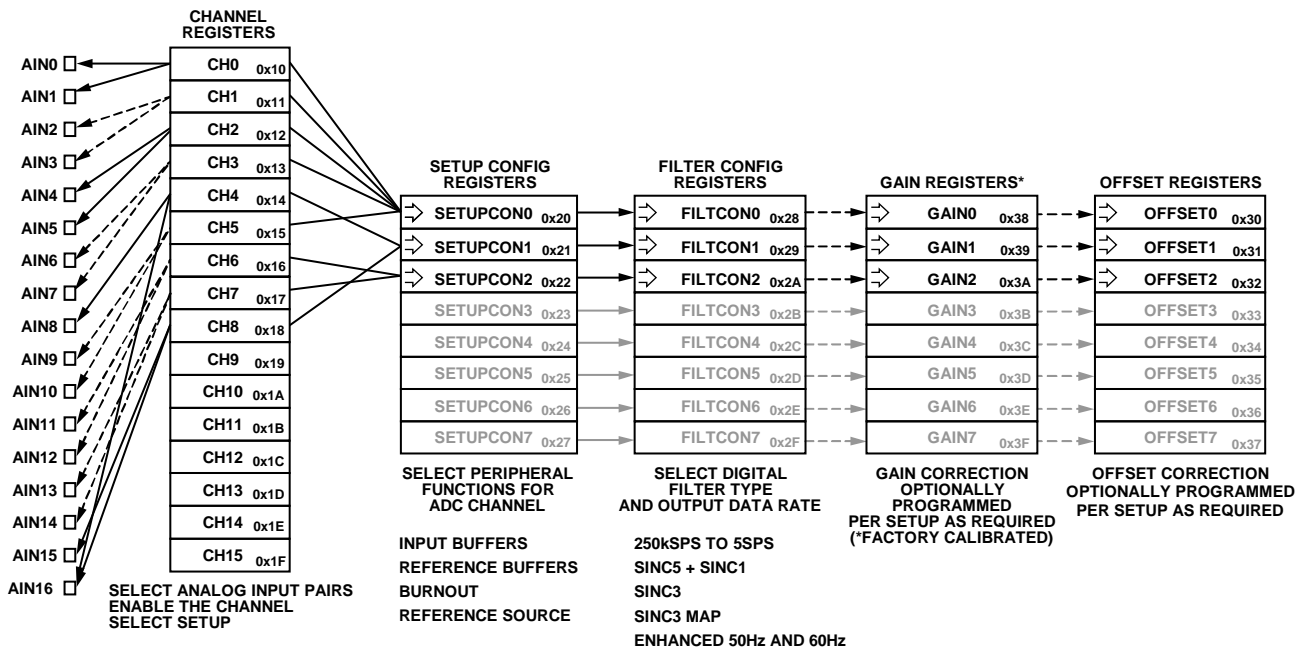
CHANNEL REGISTERS

AIN0
AIN1
AIN2
AIN3
AIN4
AIN5
AIN6
AIN7
AIN8
AIN9
AIN10
AIN11
AIN12
AIN13
AIN14
AIN15
AIN16

CH0 0x10
CH1 0x11
CH2 0x12
CH3 0x13
CH4 0x14
CH5 0x15
CH6 0x16
CH7 0x17
CH8 0x18
CH9 0x19
CH10 0x1A
CH11 0x1B
CH12 0x1C
CH13 0x1D
CH14 0x1E
CH15 0x1F

SELECT ANALOG INPUT PAIRS
ENABLE THE CHANNEL
SELECT SETUP

SETUP CONFIG REGISTERS

SETUPCON0 0x20
SETUPCON1 0x21
SETUPCON2 0x22
SETUPCON3 0x23
SETUPCON4 0x24
SETUPCON5 0x25
SETUPCON6 0x26
SETUPCON7 0x27

SELECT PERIPHERAL FUNCTIONS FOR ADC CHANNEL

INPUT BUFFERS
REFERENCE BUFFERS
BURNOUT
REFERENCE SOURCE

FILTER CONFIG REGISTERS

FILTCON0 0x28
FILTCON1 0x29
FILTCON2 0x2A
FILTCON3 0x2B
FILTCON4 0x2C
FILTCON5 0x2D
FILTCON6 0x2E
FILTCON7 0x2F

SELECT DIGITAL FILTER TYPE AND OUTPUT DATA RATE

250kSPS TO 5SPS
SINC5 + SINC1
SINC3
SINC3 MAP
ENHANCED 50Hz AND 60Hz

GAIN REGISTERS*

GAIN0 0x38
GAIN1 0x39
GAIN2 0x3A
GAIN3 0x3B
GAIN4 0x3C
GAIN5 0x3D
GAIN6 0x3E
GAIN7 0x3F

GAIN CORRECTION OPTIONALLY PROGRAMMED PER SETUP AS REQUIRED (*FACTORY CALIBRATED)

OFFSET REGISTERS

OFFSET0 0x30
OFFSET1 0x31
OFFSET2 0x32
OFFSET3 0x33
OFFSET4 0x34
OFFSET5 0x35
OFFSET6 0x36
OFFSET7 0x37

OFFSET CORRECTION OPTIONALLY PROGRAMMED PER SETUP AS REQUIRED